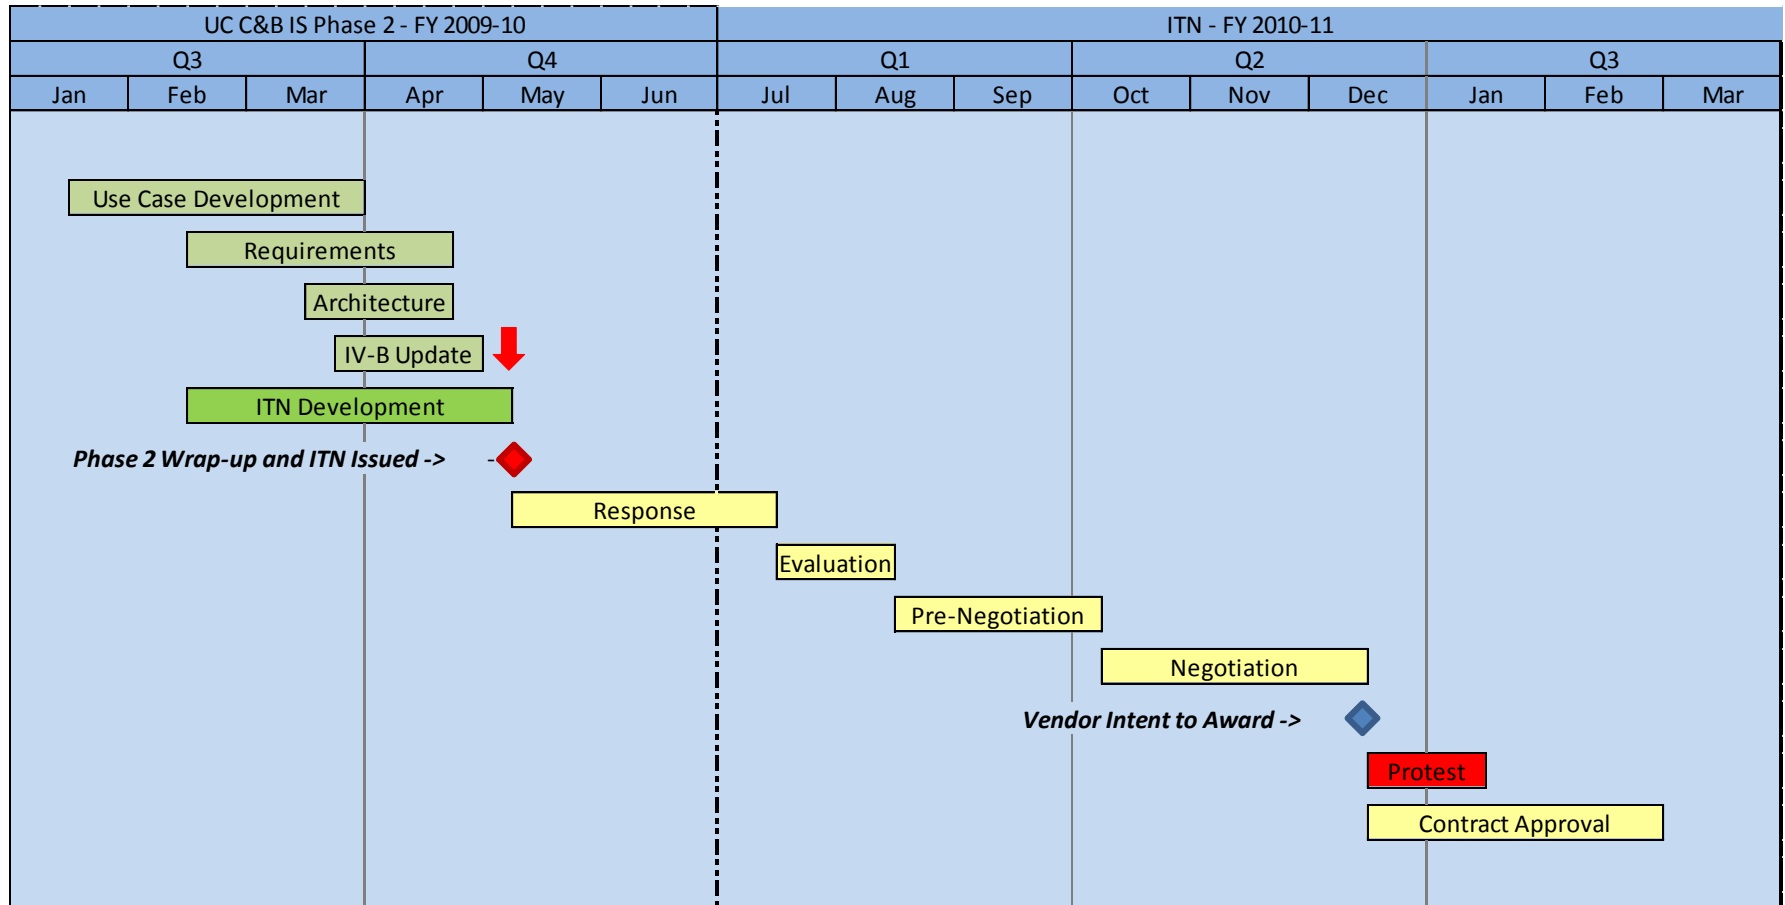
| UC C&B IS Phase 2 - FY 2009-10 | | | | | | ITN - FY 2010-11 | | | | | | | | |
|---|---|---|---|---|---|---|---|---|---|---|---|---|---|---|
| Q3 | | | Q4 | | | Q1 | | | Q2 | | | Q3 | | |
| Jan | Feb | Mar | Apr | May | Jun | Jul | Aug | Sep | Oct | Nov | Dec | Jan | Feb | Mar |

Use Case Development

Requirements

Architecture

IV-B Update

ITN Development

Phase 2 Wrap-up and ITN Issued ->

Response

Evaluation

Pre-Negotiation

Negotiation

Vendor Intent to Award ->

Protest

Contract Approval